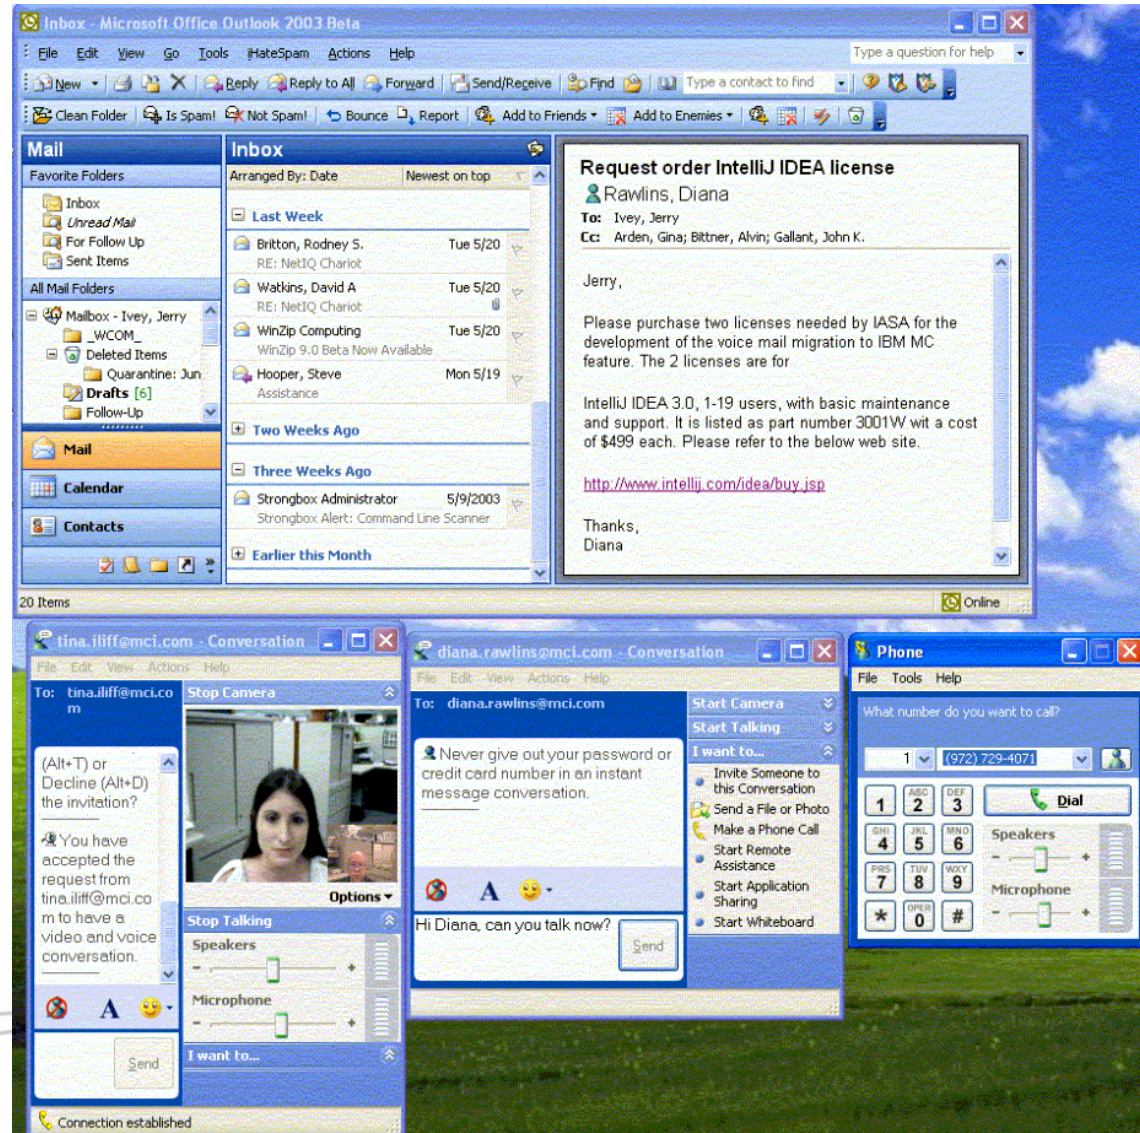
Inbox - Microsoft Office Outlook 2003 Beta

File Edit View Go Tools iHateSpam Actions Help
Type a question for help

New Reply Reply to All Forward Send/Receive Find Type a contact to find

Clean Folder Is Spam! Not Spam! Bounce Report Add to Friends Add to Enemies

Mail
Favorite Folders
Inbox
Unread Mail
For Follow Up
Sent Items
All Mail Folders
Mailbox - Ivey, Jerry
_WCOM_
Deleted Items
Quarantine: Jun
Drafts [6]
Follow-Up
Mail
Calendar
Contacts

Inbox
Arranged By: Date Newest on top
Last Week
Britton, Rodney S. Tue 5/20
RE: NetIQ Chariot
Watkins, David A Tue 5/20
RE: NetIQ Chariot
WinZip Computing Tue 5/20
WinZip 9.0 Beta Now Available
Hooper, Steve Mon 5/19
Assistance
Two Weeks Ago
Three Weeks Ago
Strongbox Administrator 5/9/2003
Strongbox Alert: Command Line Scanner
Earlier this Month

Request order IntelliJ IDEA license
Rawlins, Diana
To: Ivey, Jerry
Cc: Arden, Gina; Bittner, Alvin; Gallant, John K.

Jerry,

Please purchase two licenses needed by IASA for the development of the voice mail migration to IBM MC feature. The 2 licenses are for

IntelliJ IDEA 3.0, 1-19 users, with basic maintenance and support. It is listed as part number 3001W wit a cost of $499 each. Please refer to the below web site.

http://www.intellij.com/idea/buy.jsp

Thanks,
Diana

20 Items
Online

tina.iliff@mci.com - Conversation
File Edit View Actions Help
To: tina.iliff@mci.com
(Alt+T) or Decline (Alt+D) the invitation?
You have accepted the request from tina.iliff@mci.com to have a video and voice conversation.
Stop Camera
Options
Stop Talking
Speakers
Microphone
I want to...
Send
Connection established

diana.rawlins@mci.com - Conversation
File Edit View Actions Help
To: diana.rawlins@mci.com
Never give out your password or credit card number in an instant message conversation.
Hi Diana, can you talk now?
Send
Start Camera
Start Talking
I want to...
Invite Someone to this Conversation
Send a File or Photo
Make a Phone Call
Start Remote Assistance
Start Application Sharing
Start Whiteboard

Phone
File Tools Help
What number do you want to call?
1 (972) 729-4071
Dial
Speakers
Microphone
1 ABC 2 DEF 3
GHI 4 JKL 5 MNO 6
PRS 7 TUV 8 WXY 9
* OPER 0 #